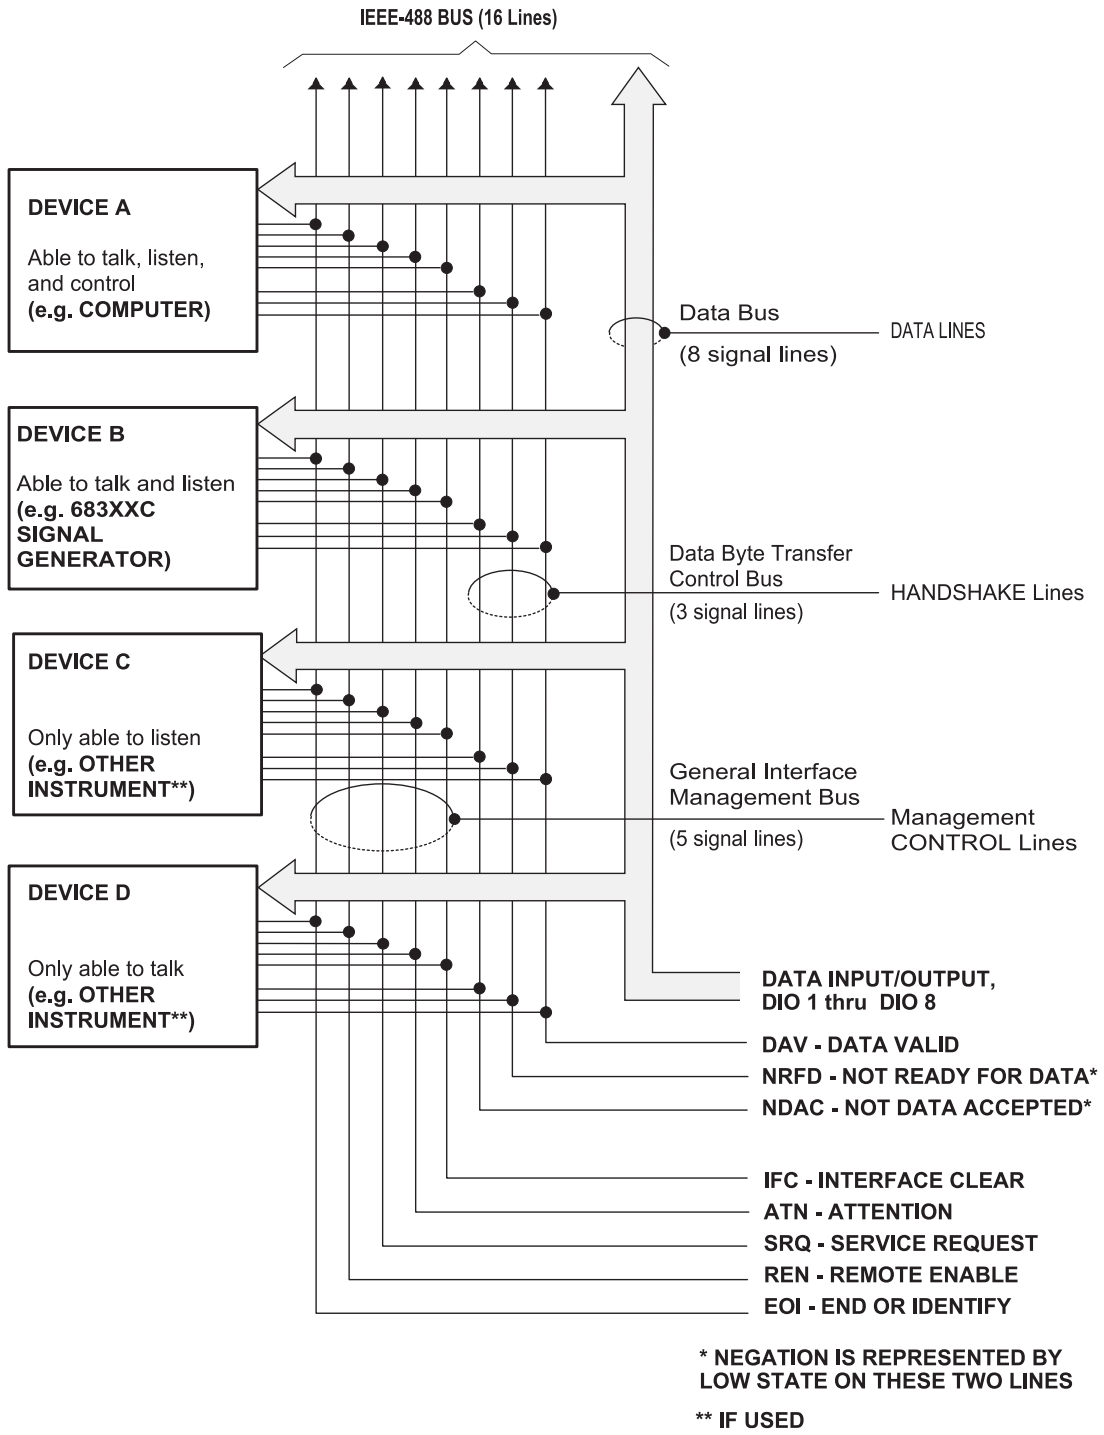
IEEE-488 BUS (16 Lines)

DEVICE A

Able to talk, listen, and control
(e.g. COMPUTER)

Data Bus
(8 signal lines)

DATA LINES

DEVICE B

Able to talk and listen
(e.g. 683XXC SIGNAL GENERATOR)

Data Byte Transfer Control Bus
(3 signal lines)

HANDSHAKE Lines

DEVICE C

Only able to listen
(e.g. OTHER INSTRUMENT**)

General Interface Management Bus
(5 signal lines)

Management CONTROL Lines

DEVICE D

Only able to talk
(e.g. OTHER INSTRUMENT**)

DATA INPUT/OUTPUT, DIO 1 thru DIO 8

DAV - DATA VALID

NRFD - NOT READY FOR DATA*

NDAC - NOT DATA ACCEPTED*

IFC - INTERFACE CLEAR

ATN - ATTENTION

SRQ - SERVICE REQUEST

REN - REMOTE ENABLE

EOI - END OR IDENTIFY

* NEGATION IS REPRESENTED BY LOW STATE ON THESE TWO LINES

** IF USED